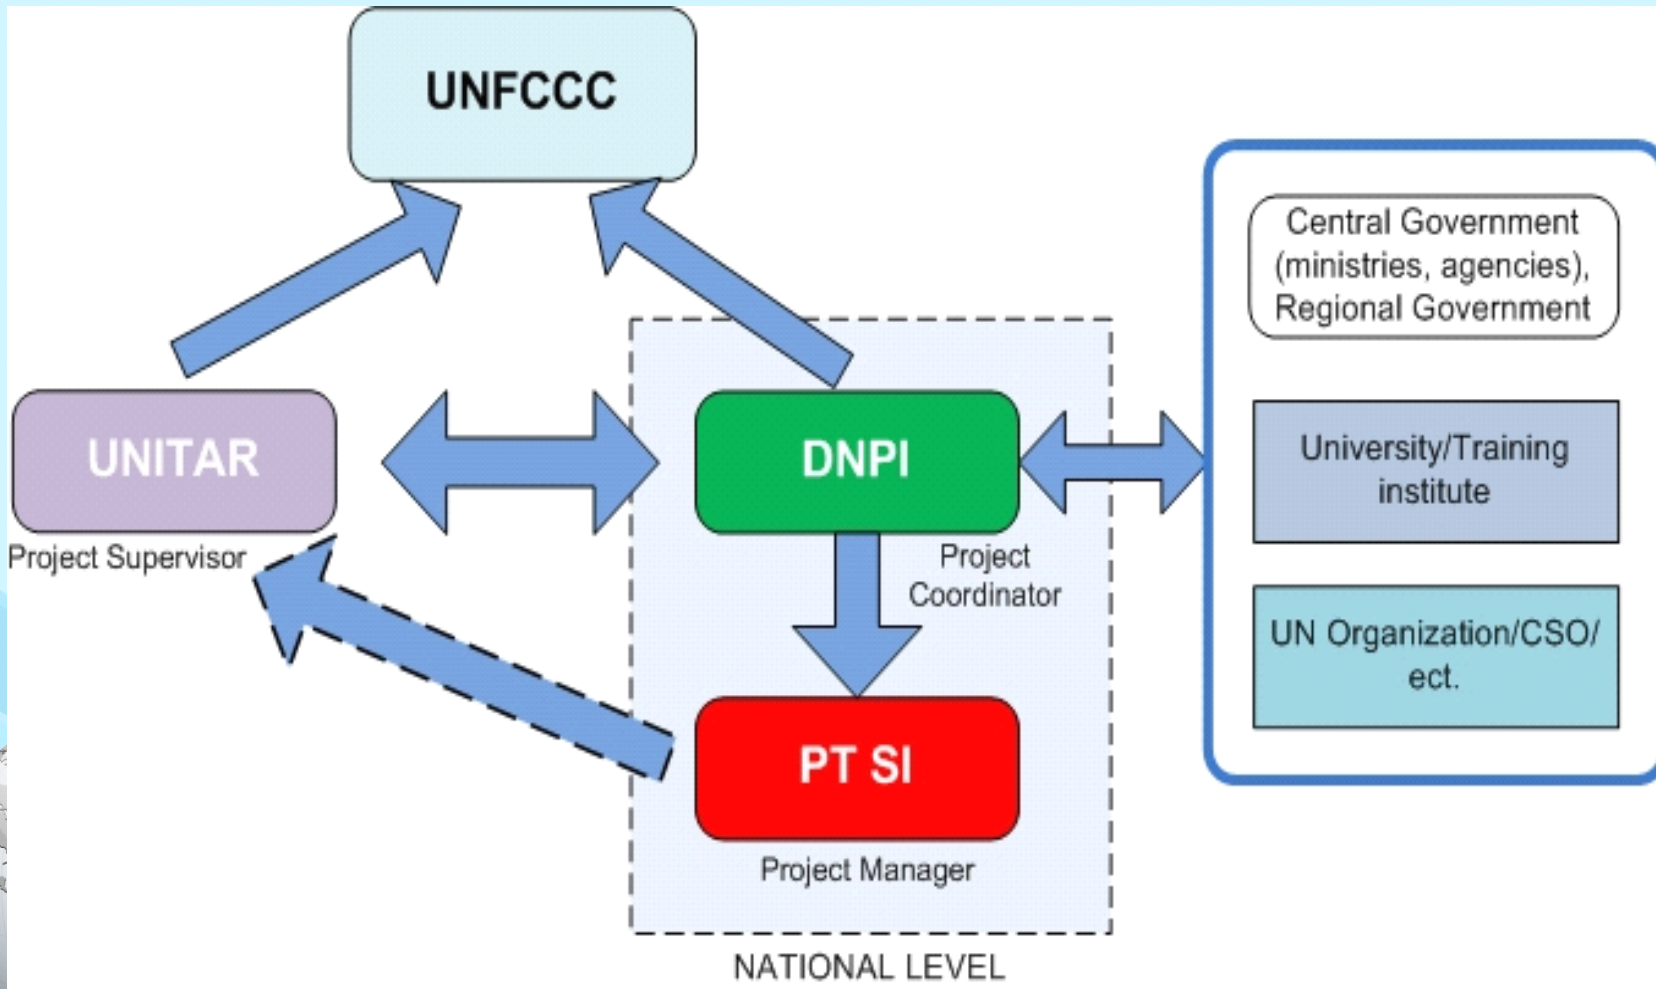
UNFCCC

UNITAR
Project Supervisor

DNPI
Project Coordinator

PT SI
Project Manager

NATIONAL LEVEL

Central Government (ministries, agencies), Regional Government

University/Training institute

UN Organization/CSO/ ect.